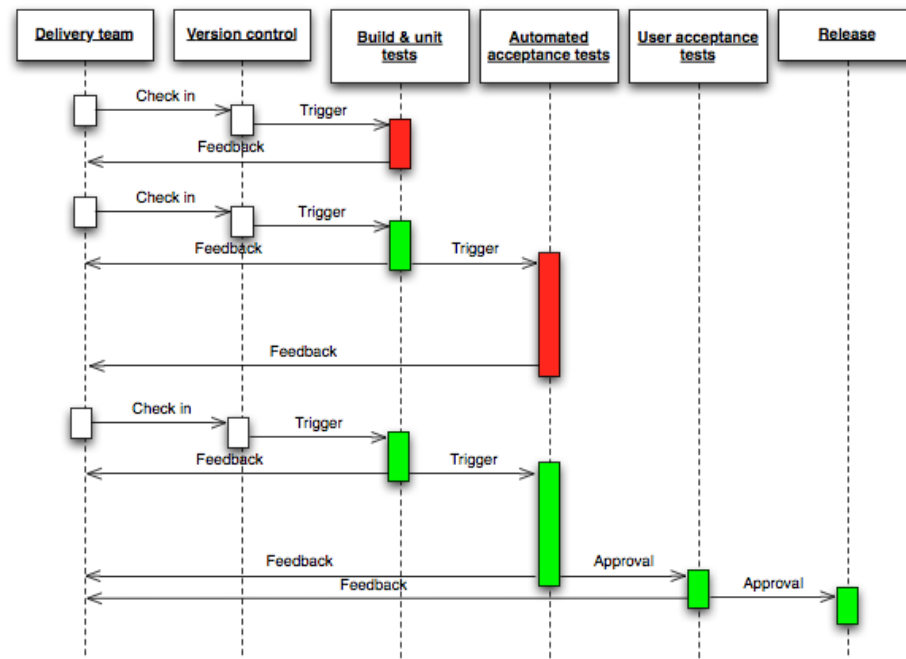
Delivery team

Version control

Build & unit tests

Automated acceptance tests

User acceptance tests

Release

Check in

Trigger

Feedback

Check in

Trigger

Feedback

Trigger

Feedback

Check in

Trigger

Feedback

Trigger

Feedback

Approval

Feedback

Approval